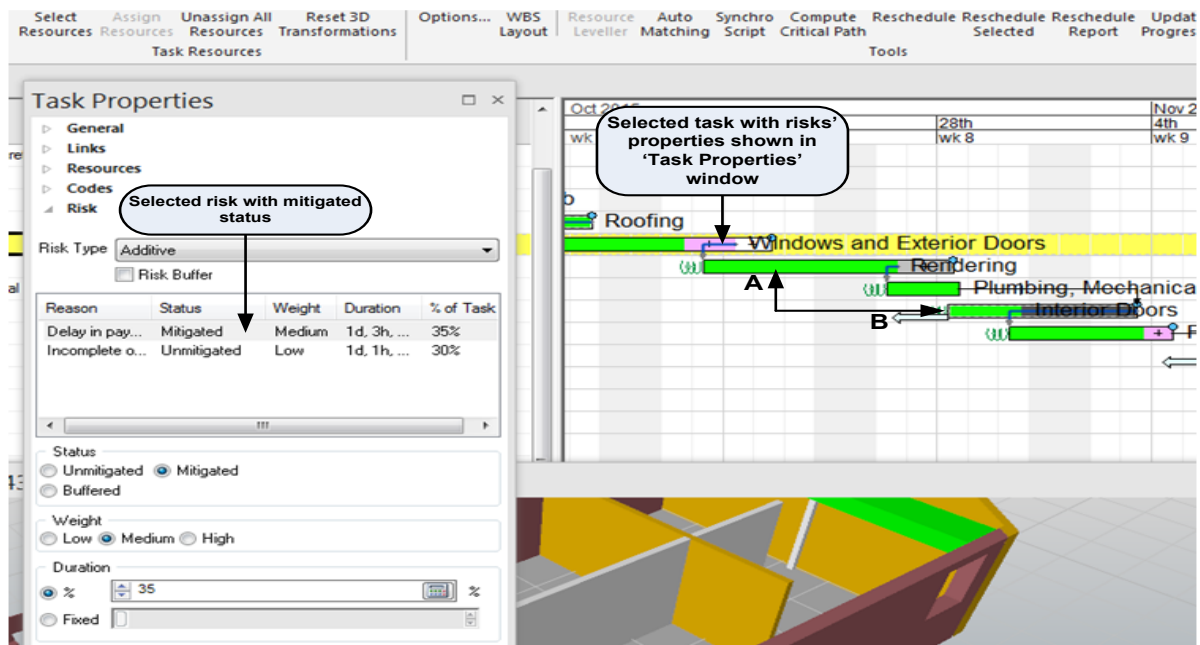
Select Resources | Assign Resources | Unassign All Resources | Reset 3D Transformations
Task Resources
Options... | WBS Layout | Resource Leveller | Auto Matching | Synchro Script | Compute Critical Path | Reschedule | Reschedule Selected | Reschedule Report | Updat Progres
Tools

Task Properties

General
Links
Resources
Codes
Risk

Selected risk with mitigated status

Risk Type: Additive
Risk Buffer

| Reason | Status | Weight | Duration | % of Task |
|---|---|---|---|---|
| Delay in pay... | Mitigated | Medium | 1d, 3h, ... | 35% |
| Incomplete o... | Unmitigated | Low | 1d, 1h, ... | 30% |

Status
Unmitigated Mitigated
Buffered

Weight
Low Medium High

Duration
% 35 %
Fixed

Oct 2015 | 28th | Nov 2 | 4th
wk | wk 8 | wk 9

Selected task with risks' properties shown in 'Task Properties' window

Roofing
Windows and Exterior Doors
Rendering
A
Plumbing, Mechanica
B
Interior Doors